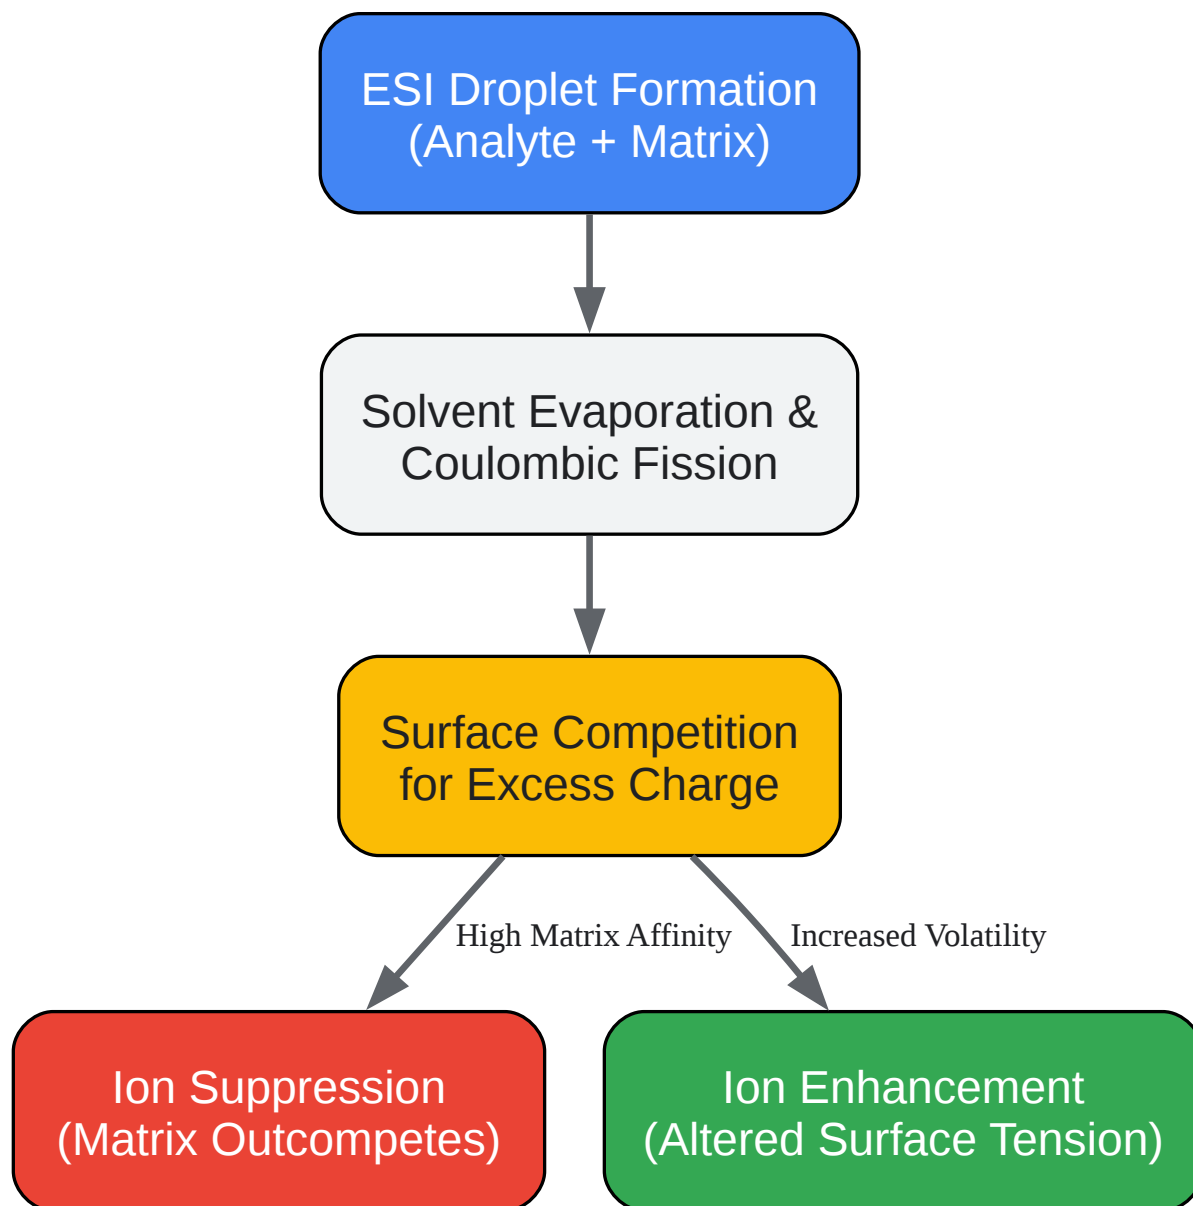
ESI Droplet Formation
(Analyte + Matrix)

Solvent Evaporation &
Coulombic Fission

Surface Competition
for Excess Charge

High Matrix Affinity

Increased Volatility

Ion Suppression
(Matrix Outcompetes)

Ion Enhancement
(Altered Surface Tension)